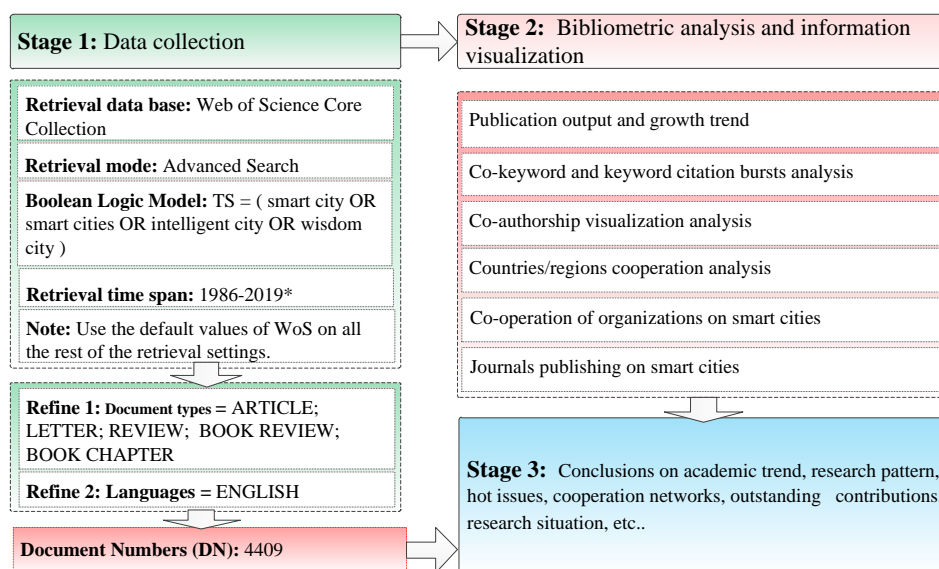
**Stage 1:** Data collection

**Stage 2:** Bibliometric analysis and information visualization

**Retrieval data base:** Web of Science Core Collection

**Retrieval mode:** Advanced Search

**Boolean Logic Model:** TS = ( smart city OR smart cities OR intelligent city OR wisdom city )

**Retrieval time span:** 1986-2019*

**Note:** Use the default values of WoS on all the rest of the retrieval settings.

**Refine 1: Document types =** ARTICLE; LETTER; REVIEW; BOOK REVIEW; BOOK CHAPTER

**Refine 2: Languages =** ENGLISH

**Document Numbers (DN):** 4409

Publication output and growth trend

Co-keyword and keyword citation bursts analysis

Co-authorship visualization analysis

Countries/regions cooperation analysis

Co-operation of organizations on smart cities

Journals publishing on smart cities

**Stage 3:** Conclusions on academic trend, research pattern, hot issues, cooperation networks, outstanding contributions research situation, etc..